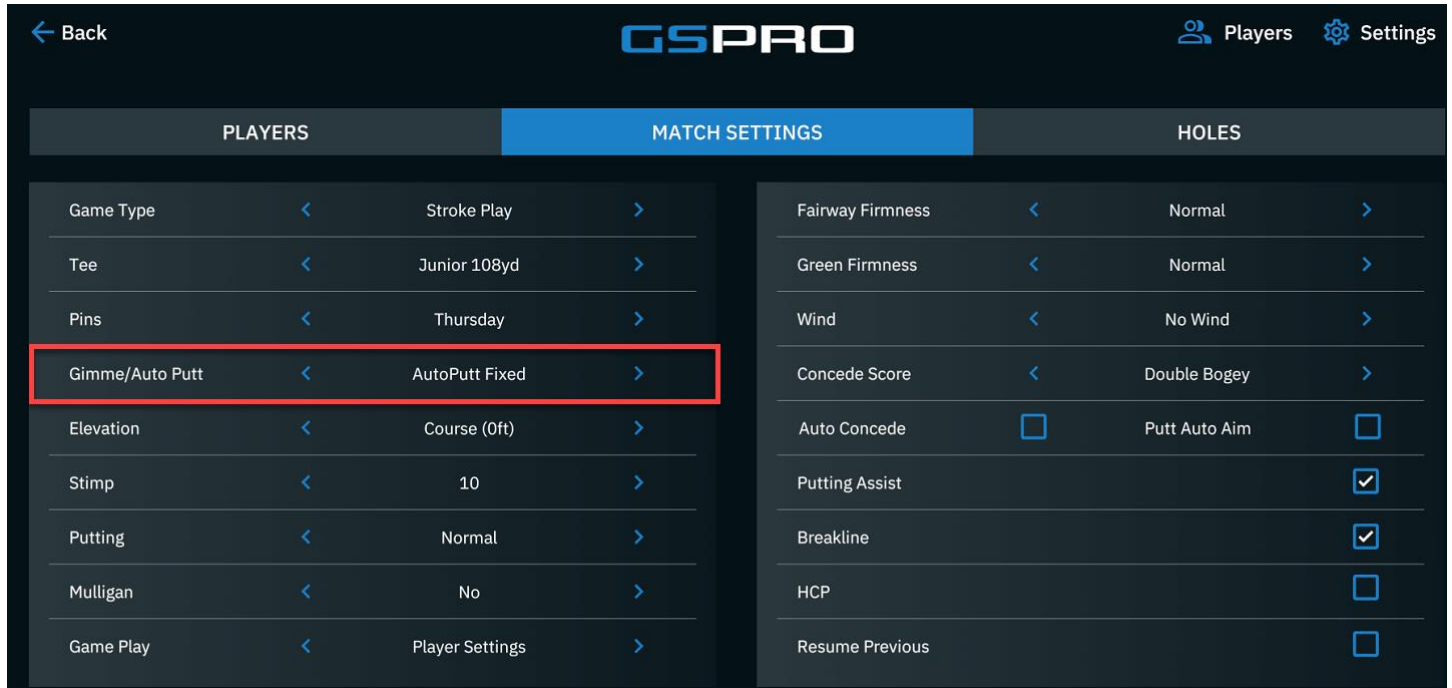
← Back GSPRO Players Settings

PLAYERS | MATCH SETTINGS | HOLES

| | | | |
|---|---|---|---|
| Game Type | < | Stroke Play | > |
| Tee | < | Junior 108yd | > |
| Pins | < | Thursday | > |
| Gimme/Auto Putt | < | AutoPutt Fixed | > |
| Elevation | < | Course (0ft) | > |
| Stimp | < | 10 | > |
| Putting | < | Normal | > |
| Mulligan | < | No | > |
| Game Play | < | Player Settings | > |

| | | | |
|---|---|---|---|
| Fairway Firmness | < | Normal | > |
| Green Firmness | < | Normal | > |
| Wind | < | No Wind | > |
| Concede Score | < | Double Bogey | > |
| Auto Concede | ☐ | Putt Auto Aim | ☐ |
| Putting Assist | | | ☑ |
| Breakline | | | ☑ |
| HCP | | | ☐ |
| Resume Previous | | | ☐ |